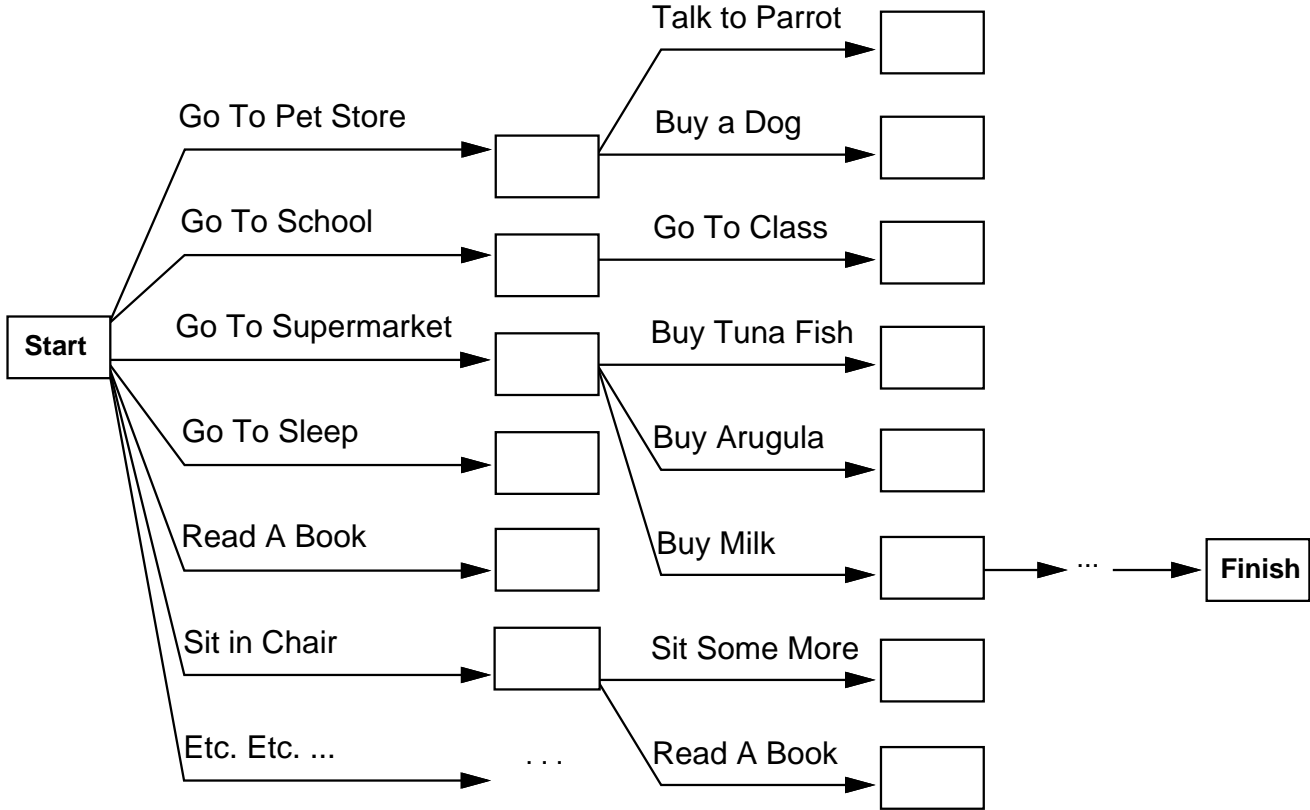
Start

Go To Pet Store
Go To School
Go To Supermarket
Go To Sleep
Read A Book
Sit in Chair
Etc. Etc. ...

. . .

Talk to Parrot
Buy a Dog
Go To Class
Buy Tuna Fish
Buy Arugula
Buy Milk
Sit Some More
Read A Book

...

Finish